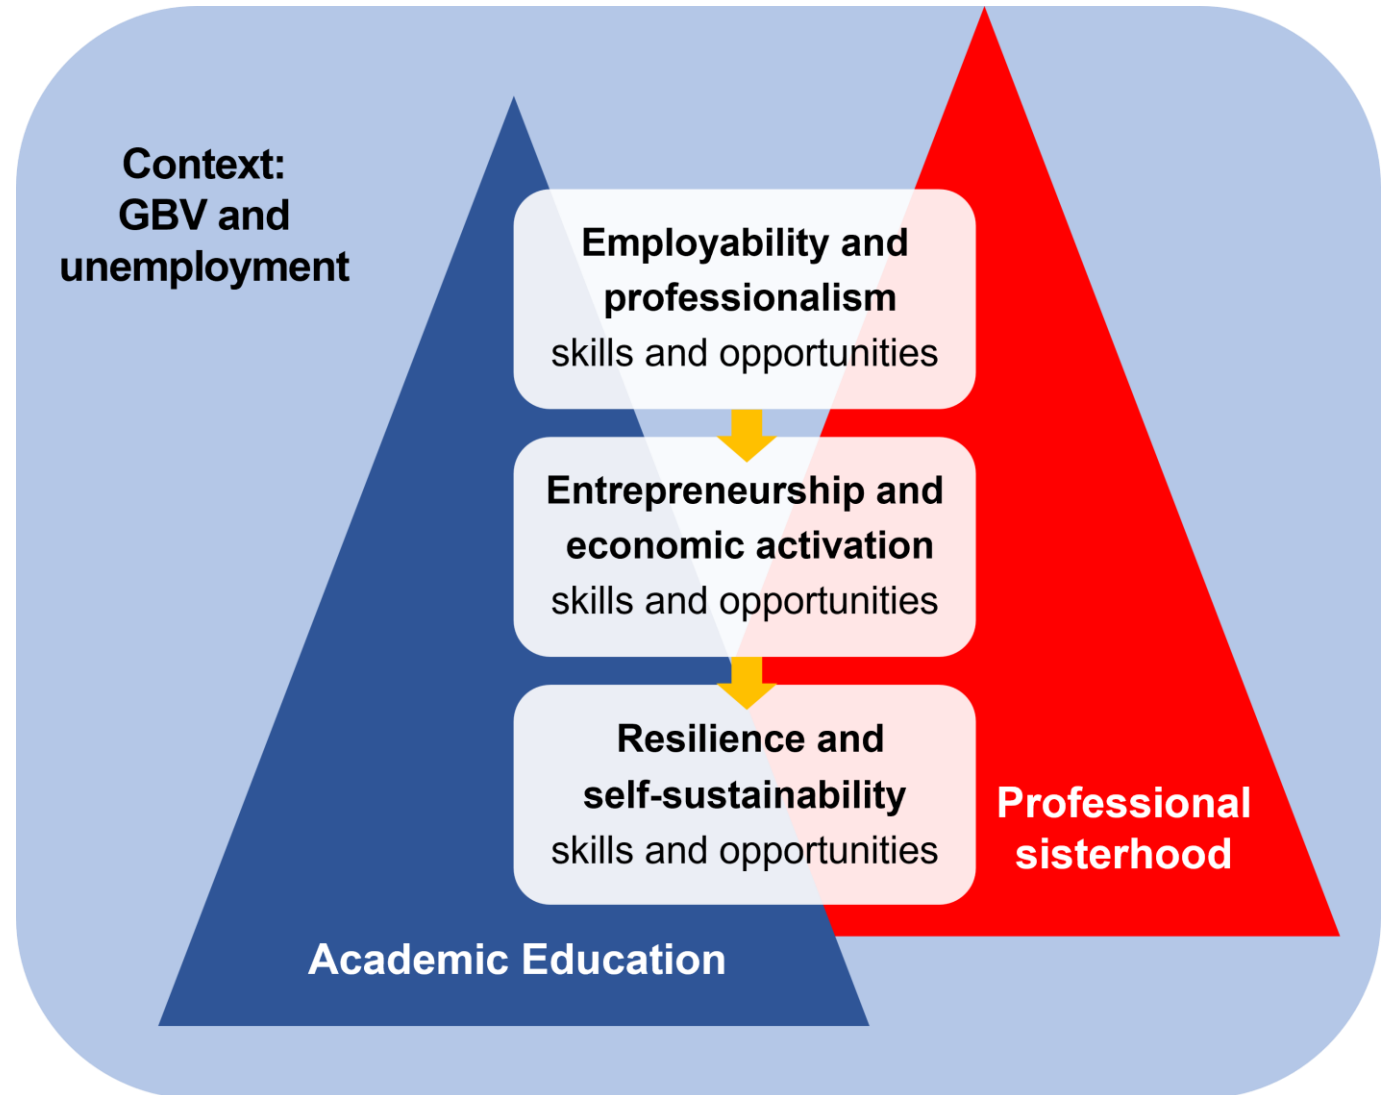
Context:
GBV and
unemployment

Employability and professionalism
skills and opportunities

Entrepreneurship and economic activation
skills and opportunities

Resilience and self-sustainability
skills and opportunities

Professional sisterhood

Academic Education